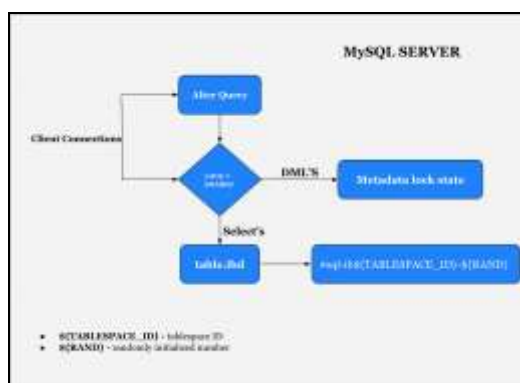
MySQL SERVER

Alter Query

Client Connections

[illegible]

DML'S

Metadata lock state

Select's

table.ibd

#sql-ib$\{TABLESPACE\_ID\}$-$\{RAND\}$

- $\{TABLESPACE\_ID\}$ - tablespace ID
- $\{RAND\}$ - randomly initialized number